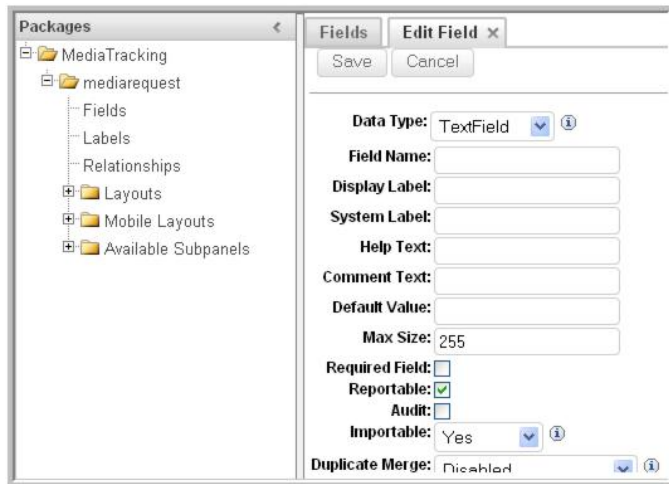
Packages

MediaTracking

mediarequest

Fields

Labels

Relationships

Layouts

Mobile Layouts

Available Subpanels

Fields | Edit Field ×

Save | Cancel

Data Type: TextField

Field Name:

Display Label:

System Label:

Help Text:

Comment Text:

Default Value:

Max Size: 255

Required Field:

Reportable:

Audit:

Importable: Yes

Duplicate Merge: Disabled